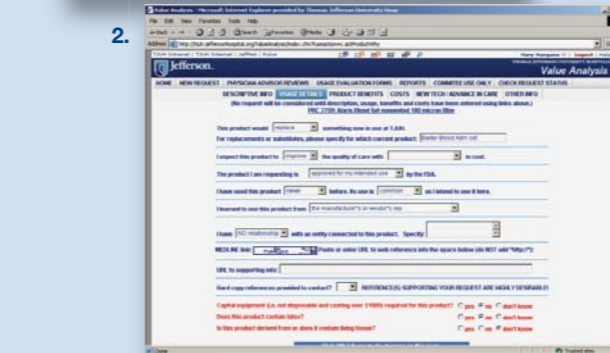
2.

Value Analysis - Microsoft Internet Explorer provided by Thomas Jefferson University Hosp

File Edit View Favorites Tools Help

Jefferson.

Value Analysis

HOME NEW REQUEST PHYSICIAN ADVISOR REVIEWS USAGE EVALUATION FORMS REPORTS COMMITEE USE ONLY CHECK REQUEST STATUS

DESCRIPTIVE INFO USAGE DETAILS PRODUCT BENEFITS COSTS NEW TECH / ADVANCE IN CARE OTHER INFO

(No request will be considered until description, usage, benefits and costs have been entered using links above.)

This product would [replace] something now in use at TJUH.

For replacements or substitutes, please specify for which current product: [Baxter Blood Admin set]

I expect this product to [improve] the quality of care with [ ] in cost.

The product I am requesting is [approved for my intended use] by the FDA.

I have used this product [never] before, its use is [common] as I intend to use it here.

I learned to use this product from [the manufacturer's or vendor's rep]

I have [NO relationship] with an entity connected to this product. Specify: [ ]

MEDLINE link: [ ] Paste or enter URL to web reference into the space below (do NOT add "http://")

URL to supporting info: [ ]

Hard copy references provided to contact? [ ] REFERENCE(S) SUPPORTING YOUR REQUEST ARE HIGHLY DESIRABLE!

Capital equipment (i.e. not disposable and costing over $1000) required for this product? ○ yes ○ no ○ don't know

Does this product contain latex? ○ yes ○ no ○ don't know

Is this product derived from or does it contain living tissue? ○ yes ○ no ○ don't know

Done